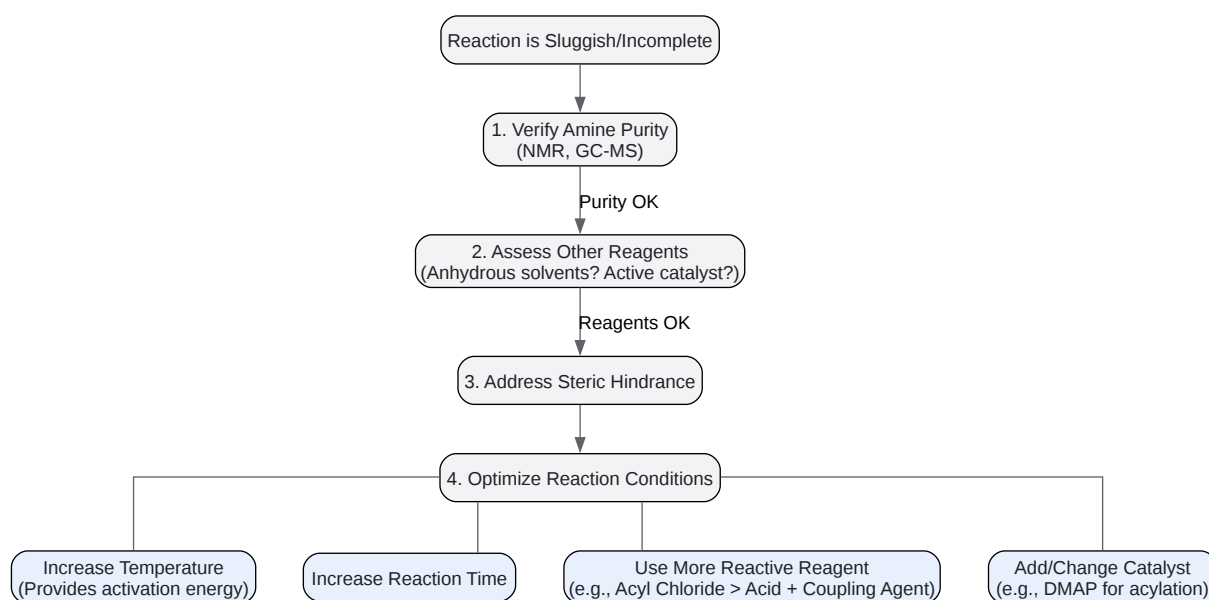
Reaction is Sluggish/Incomplete

1. Verify Amine Purity
(NMR, GC-MS)

Purity OK

2. Assess Other Reagents
(Anhydrous solvents? Active catalyst?)

Reagents OK

3. Address Steric Hindrance

4. Optimize Reaction Conditions

Increase Temperature
(Provides activation energy)

Increase Reaction Time

Use More Reactive Reagent
(e.g., Acyl Chloride > Acid + Coupling Agent)

Add/Change Catalyst
(e.g., DMAP for acylation)